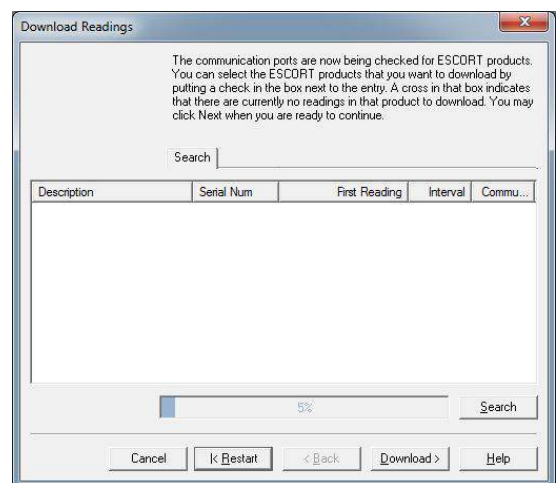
Download Readings

The communication ports are now being checked for ESCORT products. You can select the ESCORT products that you want to download by putting a check in the box next to the entry. A cross in that box indicates that there are currently no readings in that product to download. You may click Next when you are ready to continue.

Search

| Description | Serial Num | First Reading | Interval | Commu... |
|---|---|---|---|---|

5%

Search

Cancel

|< Restart

< Back

Download >

Help